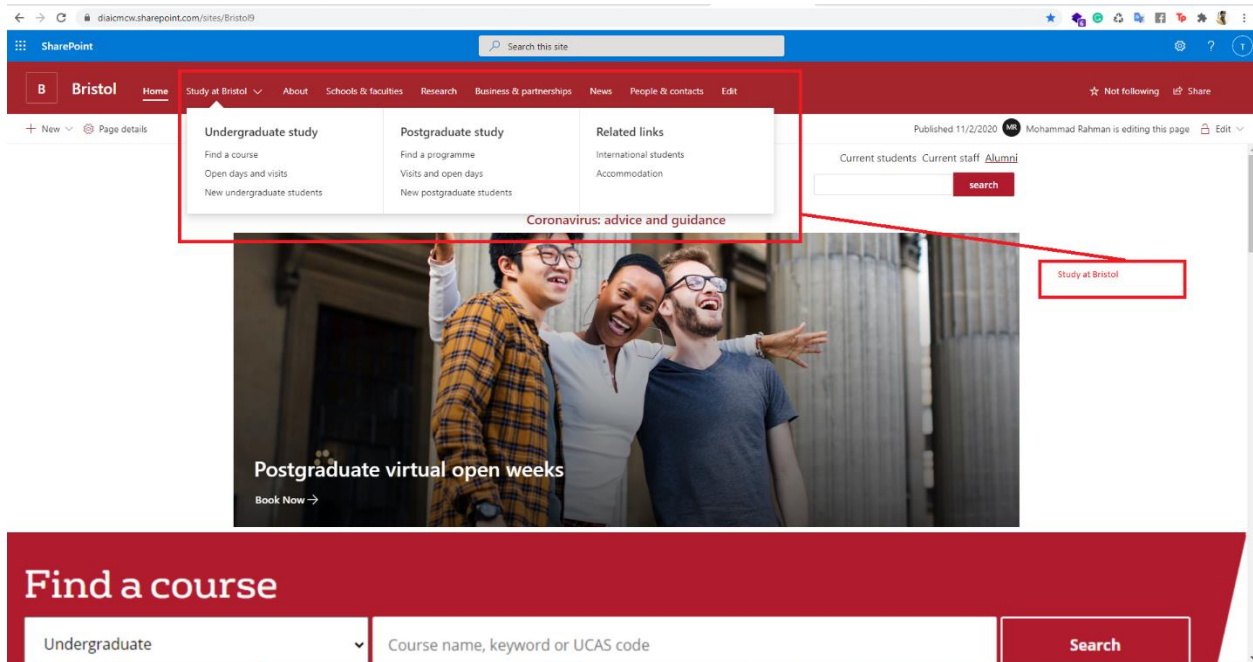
diaicmcw.sharepoint.com/sites/Bristol9

SharePoint

Search this site

B Bristol Home Study at Bristol About Schools & faculties Research Business & partnerships News People & contacts Edit

Not following Share

+ New Page details

Published 11/2/2020 MR Mohammad Rahman is editing this page Edit

Undergraduate study
Find a course
Open days and visits
New undergraduate students

Postgraduate study
Find a programme
Visits and open days
New postgraduate students

Related links
International students
Accommodation

Current students Current staff Alumni

search

Coronavirus: advice and guidance

Study at Bristol

Postgraduate virtual open weeks

Book Now →

Find a course

Undergraduate

Course name, keyword or UCAS code

Search